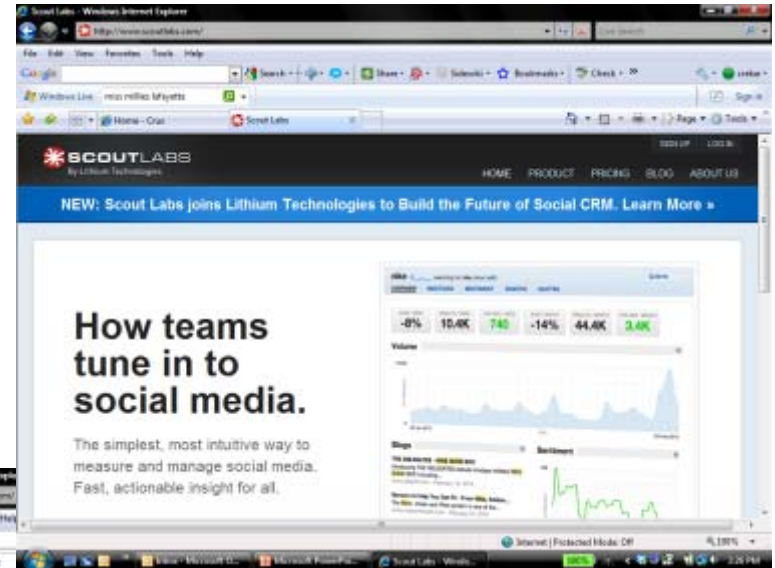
Scout Labs - Windows Internet Explorer

http://www.scoutlabs.com/

File Edit View Favorites Tools Help

Google

Search · Share · Sidewiki · Bookmarks · Check ·

Windows Live miss millies lafayette

Sign in

Home - Cras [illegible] Scout Labs

Page · Tools ·

SCOUTLABS
By Lithium Technologies

SIGN UP LOG IN

HOME PRODUCT PRICING BLOG ABOUT US

NEW: Scout Labs joins Lithium Technologies to Build the Future of Social CRM. Learn More »

How teams tune in to social media.

The simplest, most intuitive way to measure and manage social media. Fast, actionable insight for all.

-8% 10.4K 740 -14% 44.4K 3.4K

Volume

Blogs

Sentiment

Internet | Protected Mode: Off

100%

Inbox - Microsoft O... Microsoft PowerPoi... Scout Labs - Windo...

2:26 PM